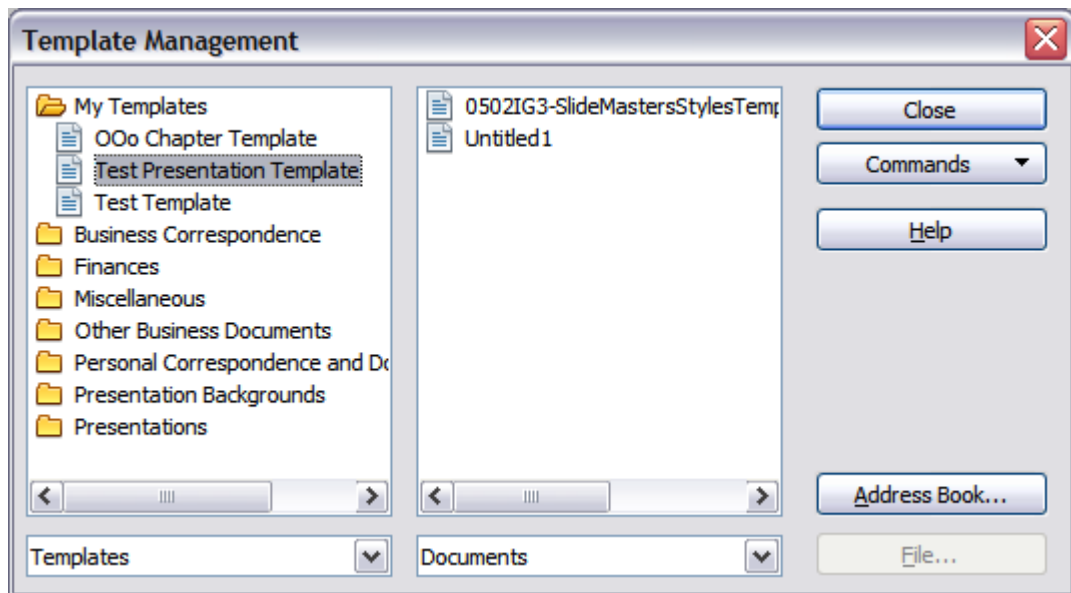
Template Management

My Templates
OOo Chapter Template
Test Presentation Template
Test Template
Business Correspondence
Finances
Miscellaneous
Other Business Documents
Personal Correspondence and Do
Presentation Backgrounds
Presentations

0502IG3-SlideMastersStylesTemp
Untitled1

Close
Commands
Help
Address Book...
File...

Templates
Documents